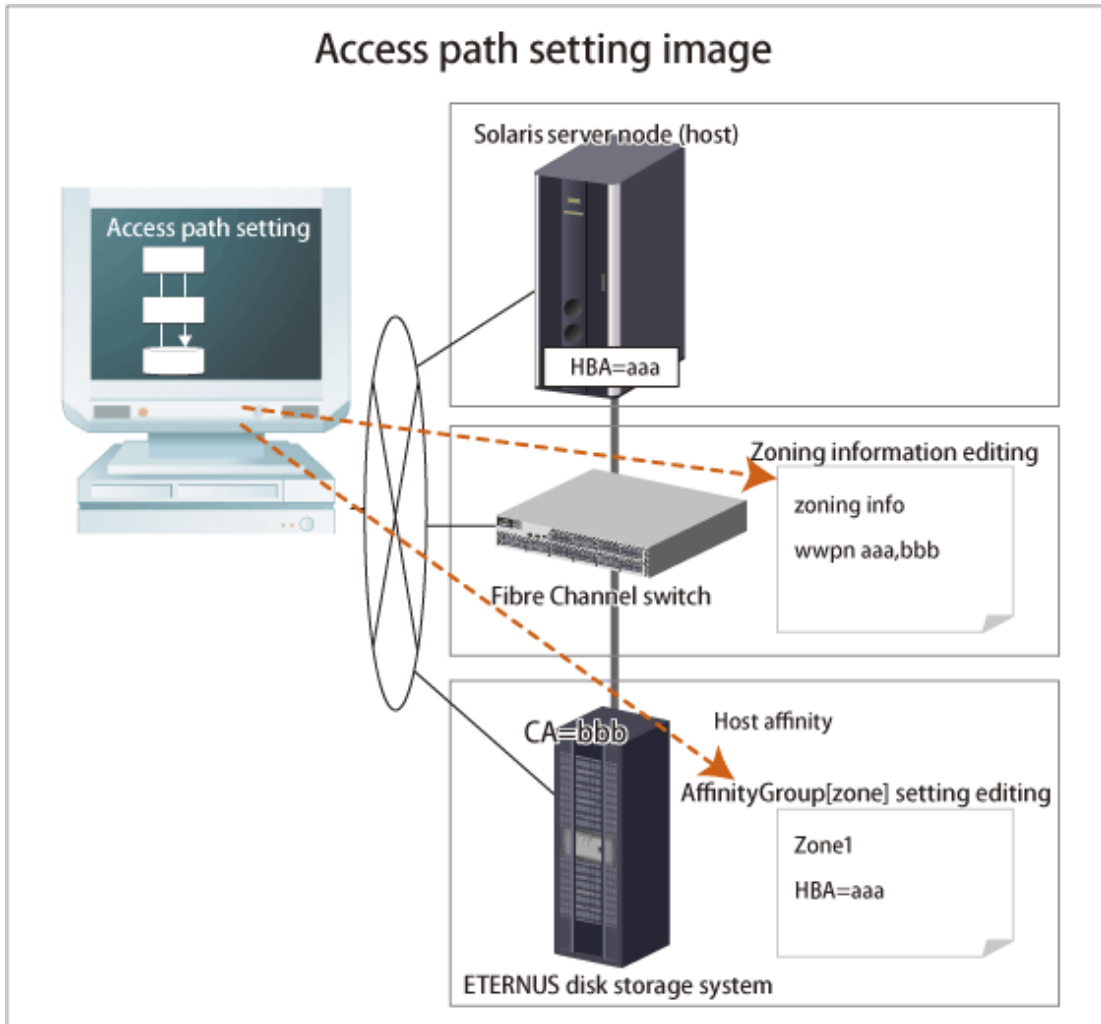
Access path setting image

Access path setting

Solaris server node (host)

HBA=aaa

Zoning information editing

zoning info

wwpn aaa,bbb

Fibre Channel switch

CA=bbb

Host affinity

AffinityGroup[zone] setting editing

Zone1

HBA=aaa

ETERNUS disk storage system